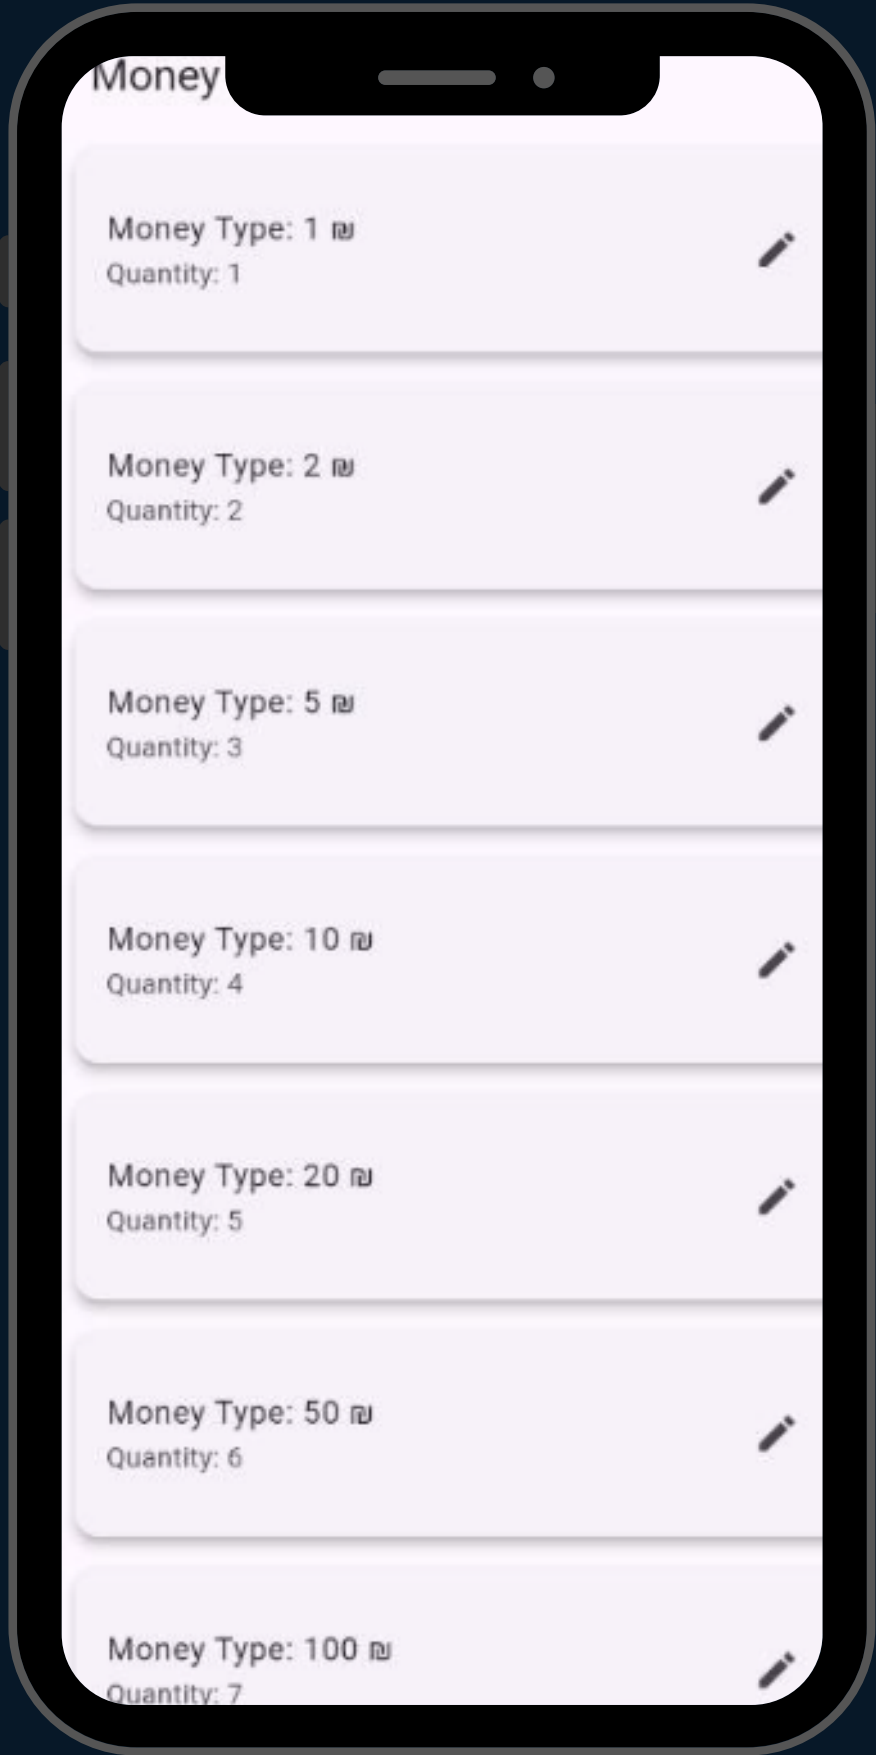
Money

Money Type: 1 ₪
Quantity: 1

Money Type: 2 ₪
Quantity: 2

Money Type: 5 ₪
Quantity: 3

Money Type: 10 ₪
Quantity: 4

Money Type: 20 ₪
Quantity: 5

Money Type: 50 ₪
Quantity: 6

Money Type: 100 ₪
Quantity: 7